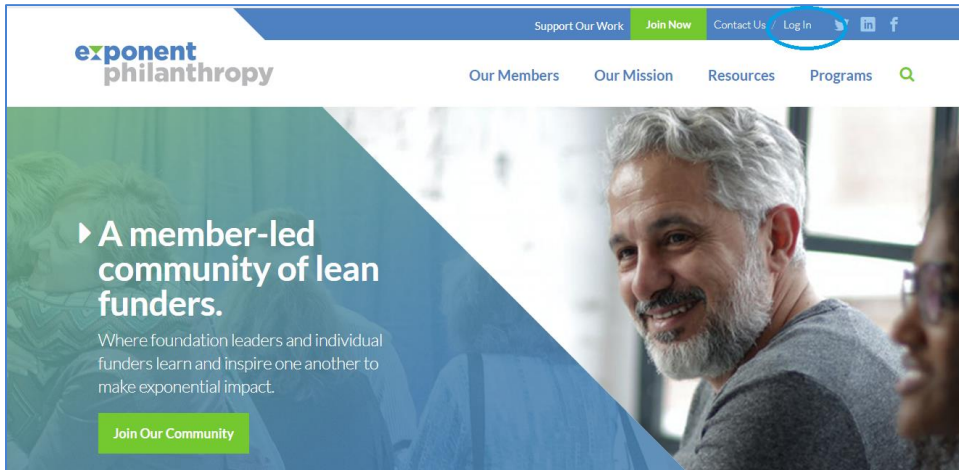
Support Our Work Join Now Contact Us Log In

exponent philanthropy

Our Members Our Mission Resources Programs

A member-led community of lean funders.

Where foundation leaders and individual funders learn and inspire one another to make exponential impact.

Join Our Community